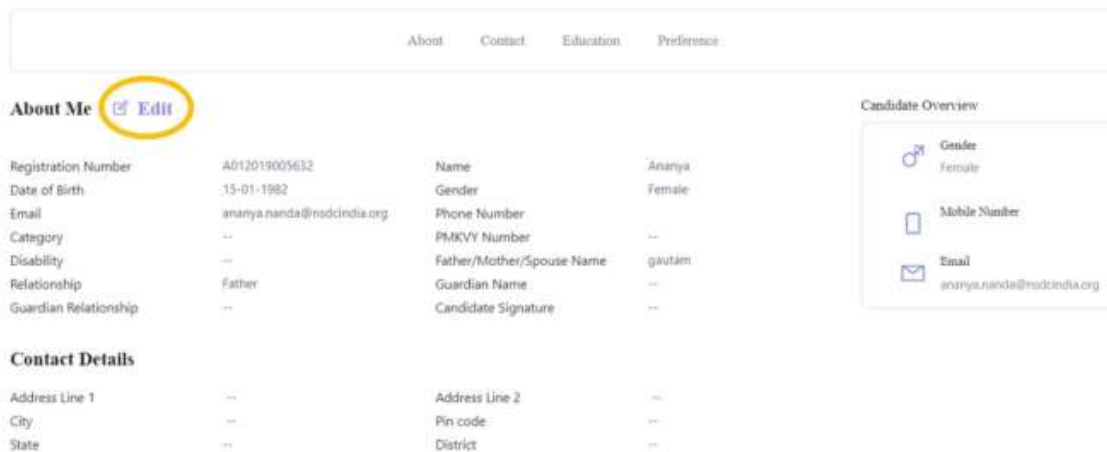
About Contact Education Preference

About Me Edit

| | | | |
|---|---|---|---|
| Registration Number | A012019005632 | Name | Ananya |
| Date of Birth | 15-01-1982 | Gender | Female |
| Email | ananya.nanda@nsdcindia.org | Phone Number | |
| Category | -- | PMKVY Number | -- |
| Disability | -- | Father/Mother/Spouse Name | gautam |
| Relationship | Father | Guardian Name | -- |
| Guardian Relationship | -- | Candidate Signature | -- |

Candidate Overview

Gender
Female

Mobile Number

Email
ananya.nanda@nsdcindia.org

Contact Details

| | | | |
|---|---|---|---|
| Address Line 1 | -- | Address Line 2 | -- |
| City | -- | Pin code | -- |
| State | -- | District | -- |